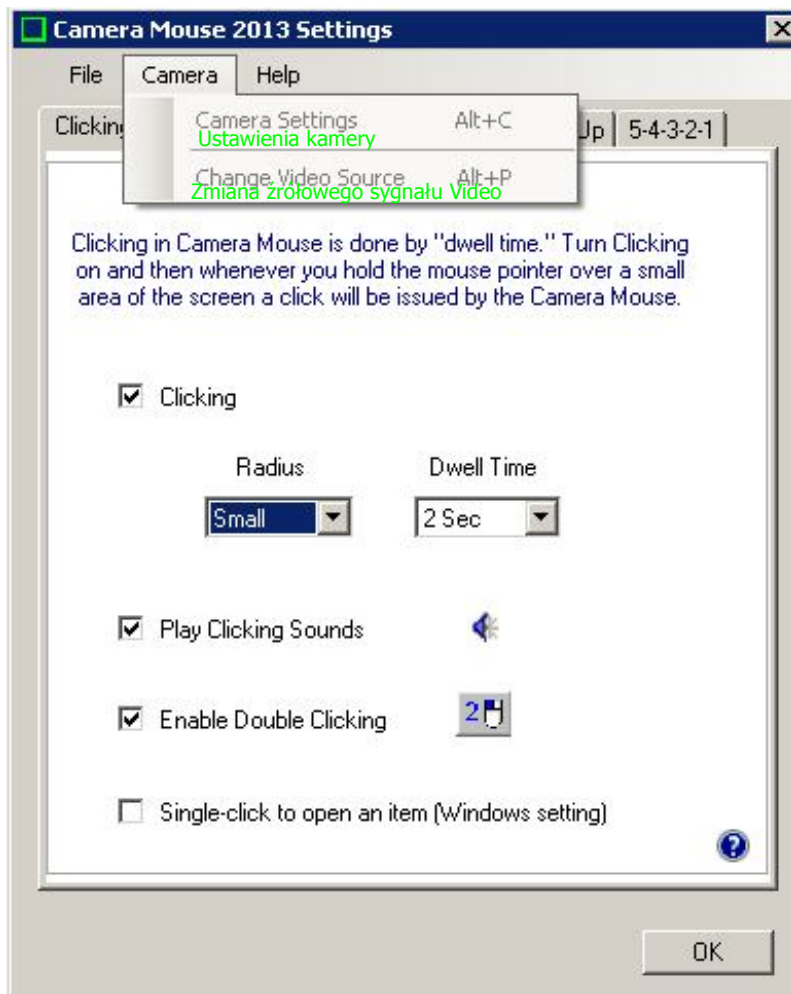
Camera Mouse 2013 Settings

File Camera Help

Clickin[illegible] Up 5-4-3-2-1

Camera Settings Alt+C
Ustawienia kamery
Change Video Source Alt+P
Zmiana źrółowego sygnału Video

Clicking in Camera Mouse is done by "dwell time." Turn Clicking on and then whenever you hold the mouse pointer over a small area of the screen a click will be issued by the Camera Mouse.

Clicking

Radius
Small

Dwell Time
2 Sec

Play Clicking Sounds

Enable Double Clicking

2

Single-click to open an item (Windows setting)

OK